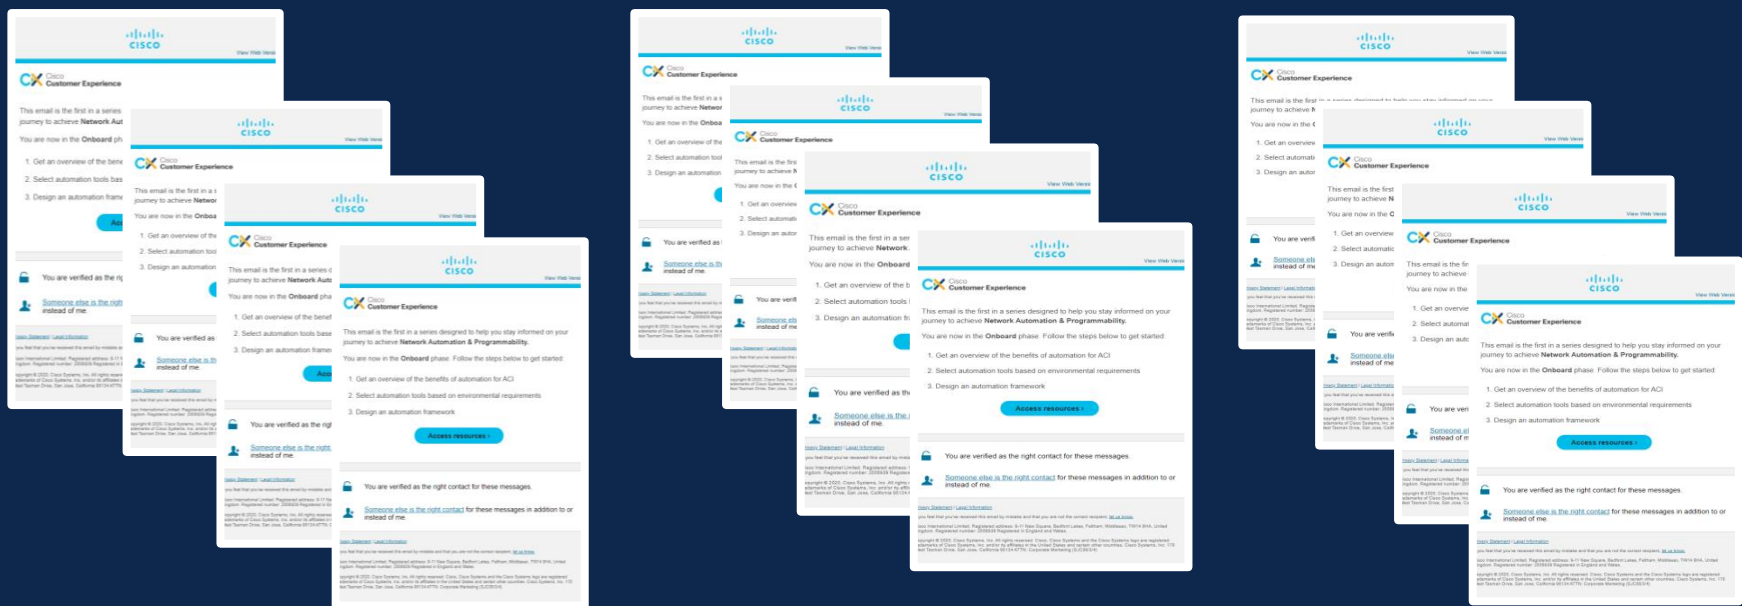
cisco

View Web Version

CX Cisco Customer Experience

This email is the first in a series designed to help you stay informed on your journey to achieve Network Automation & Programmability.

You are now in the Onboard phase. Follow the steps below to get started:

1. Get an overview of the benefits of automation for ACI
2. Select automation tools based on environmental requirements
3. Design an automation framework

Access resources ›

You are verified as the right contact for these messages.

Someone else is the right contact for these messages in addition to or instead of me.

Privacy Statement | Legal Information

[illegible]

cisco

View Web Version

CX Cisco Customer Experience

This email is the first in a series designed to help you stay informed on your journey to achieve Network Automation & Programmability.

You are now in the Onboard phase. Follow the steps below to get started:

1. Get an overview of the benefits of automation for ACI
2. Select automation tools based on environmental requirements
3. Design an automation framework

Access resources ›

You are verified as the right contact for these messages.

Someone else is the right contact for these messages in addition to or instead of me.

Privacy Statement | Legal Information

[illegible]

cisco

View Web Version

CX Cisco Customer Experience

This email is the first in a series designed to help you stay informed on your journey to achieve Network Automation & Programmability.

You are now in the Onboard phase. Follow the steps below to get started:

1. Get an overview of the benefits of automation for ACI
2. Select automation tools based on environmental requirements
3. Design an automation framework

Access resources ›

You are verified as the right contact for these messages.

Someone else is the right contact for these messages in addition to or instead of me.

Privacy Statement | Legal Information

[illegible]